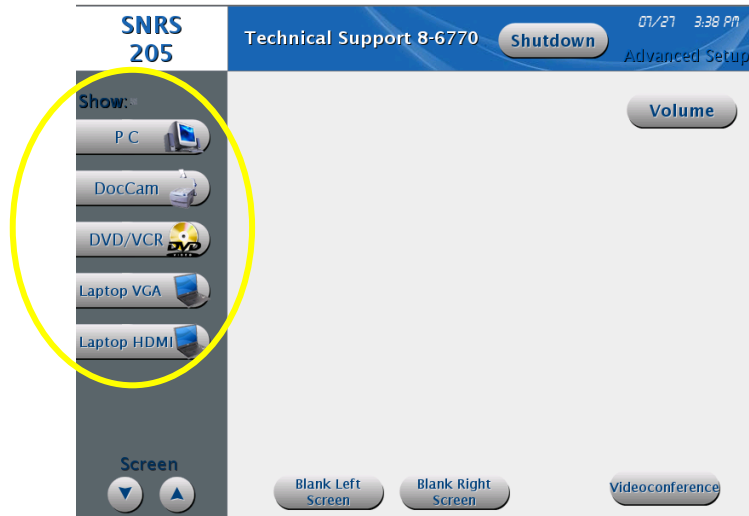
SNRS
205

Technical Support 8-6770

Shutdown

07/27 3:38 PM

Advanced Setup

Show:

P C

DocCam

DVD/VCR

DVD

Laptop VGA

Laptop HDMI

Volume

Screen

Blank Left Screen

Blank Right Screen

Videoconference